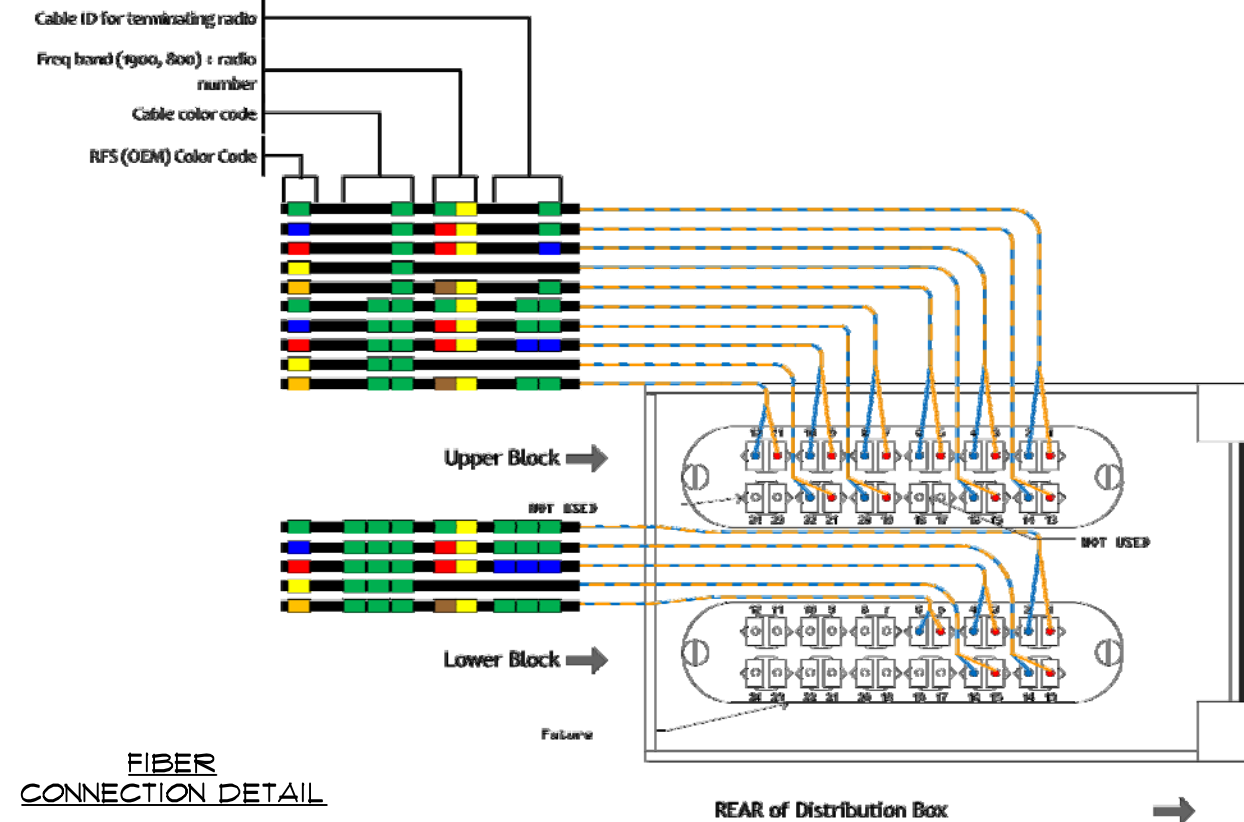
Cable ID for terminating radio

Freq band (1900, 800) : radio number

Cable color code

RFS (OEM) Color Code

Upper Block

12 11 10 9 8 7 6 5 4 3 2 1

24 23 22 21 20 19 18 17 16 15 14 13

NOT USED

NOT USED

Lower Block

12 11 10 9 8 7 6 5 4 3 2 1

24 23 22 21 20 19 18 17 16 15 14 13

Future

FIBER CONNECTION DETAIL

REAR of Distribution Box